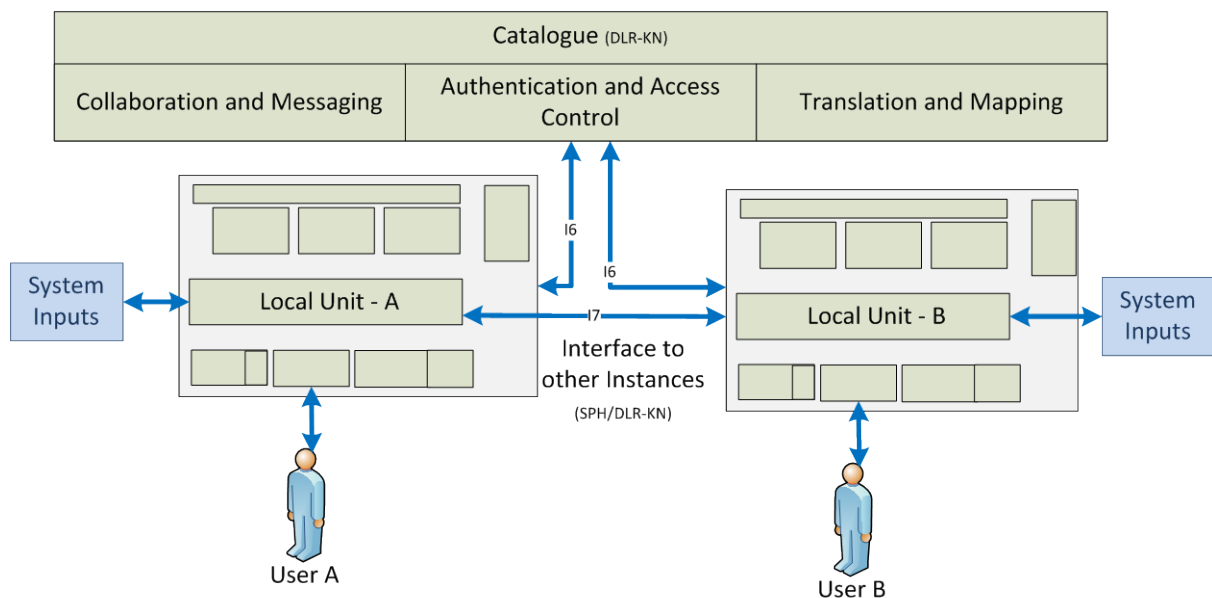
Catalogue (DLR-KN)

Collaboration and Messaging

Authentication and Access Control

Translation and Mapping

I6

I6

System Inputs

Local Unit - A

I7

Local Unit - B

System Inputs

Interface to other Instances

(SPH/DLR-KN)

User A

User B